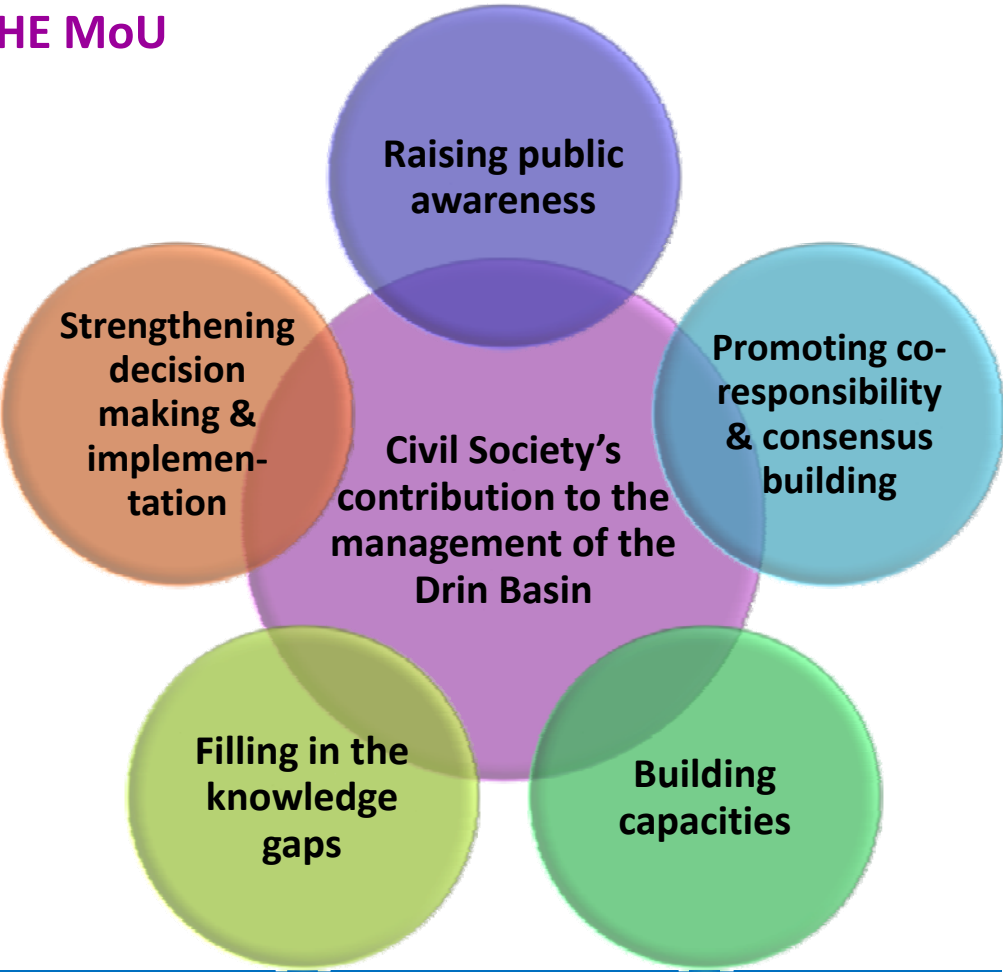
HE MoU

Raising public awareness

Strengthening decision making & implementation

Civil Society's contribution to the management of the Drin Basin

Promoting co-responsibility & consensus building

Filling in the knowledge gaps

Building capacities